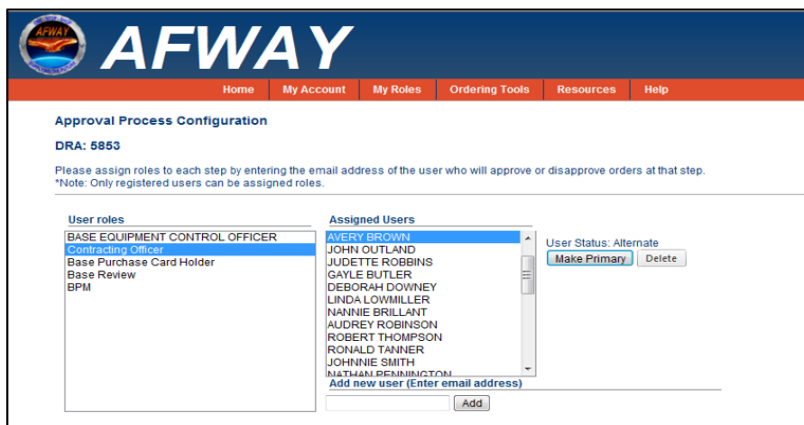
AFWAY

AFWAY

Home | My Account | My Roles | Ordering Tools | Resources | Help

Approval Process Configuration

DRA: 5853

Please assign roles to each step by entering the email address of the user who will approve or disapprove orders at that step.
*Note: Only registered users can be assigned roles.

User roles
BASE EQUIPMENT CONTROL OFFICER
Contracting Officer
Base Purchase Card Holder
Base Review
BPM

Assigned Users
AVERY BROWN
JOHN OUTLAND
JUDETTE ROBBINS
GAYLE BUTLER
DEBORAH DOWNEY
LINDA LOWMILLER
NANNIE BRILLANT
AUDREY ROBINSON
ROBERT THOMPSON
RONALD TANNER
JOHNNIE SMITH
NATHAN PENNINGTON

User Status: Alternate
Make Primary
Delete

Add new user (Enter email address)
Add